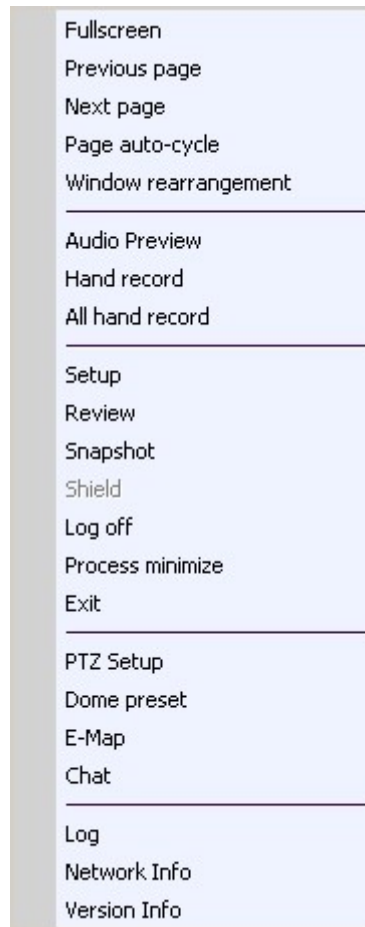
Fullscreen
Previous page
Next page
Page auto-cycle
Window rearrangement

Audio Preview
Hand record
All hand record

Setup
Review
Snapshot
Shield
Log off
Process minimize
Exit

PTZ Setup
Dome preset
E-Map
Chat

Log
Network Info
Version Info